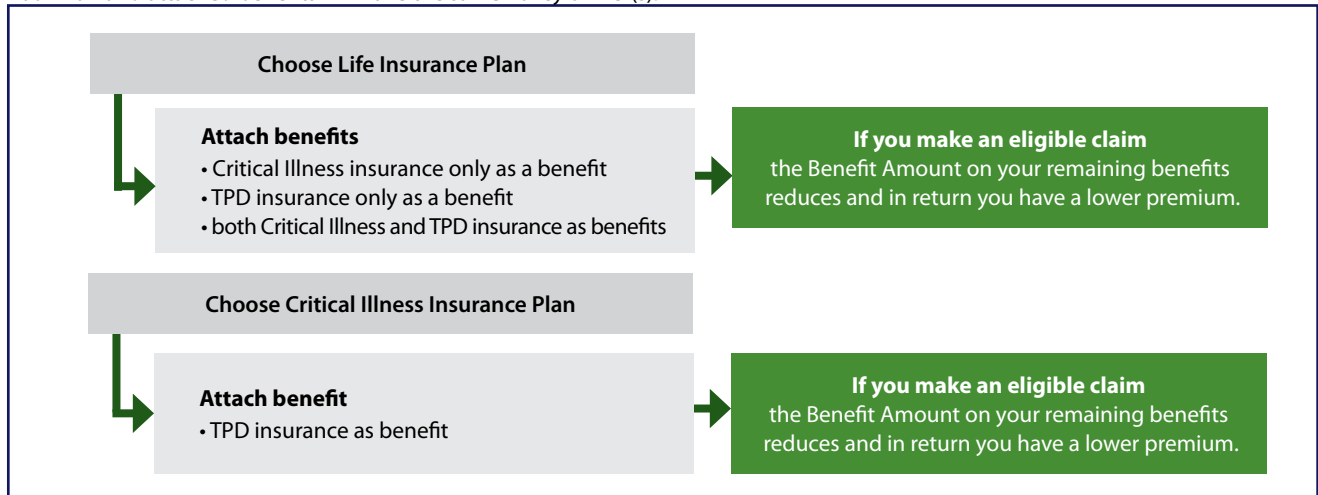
Choose Life Insurance Plan

Attach benefits
• Critical Illness insurance only as a benefit
• TPD insurance only as a benefit
• both Critical Illness and TPD insurance as benefits

If you make an eligible claim
the Benefit Amount on your remaining benefits reduces and in return you have a lower premium.

Choose Critical Illness Insurance Plan

Attach benefit
• TPD insurance as benefit

If you make an eligible claim
the Benefit Amount on your remaining benefits reduces and in return you have a lower premium.